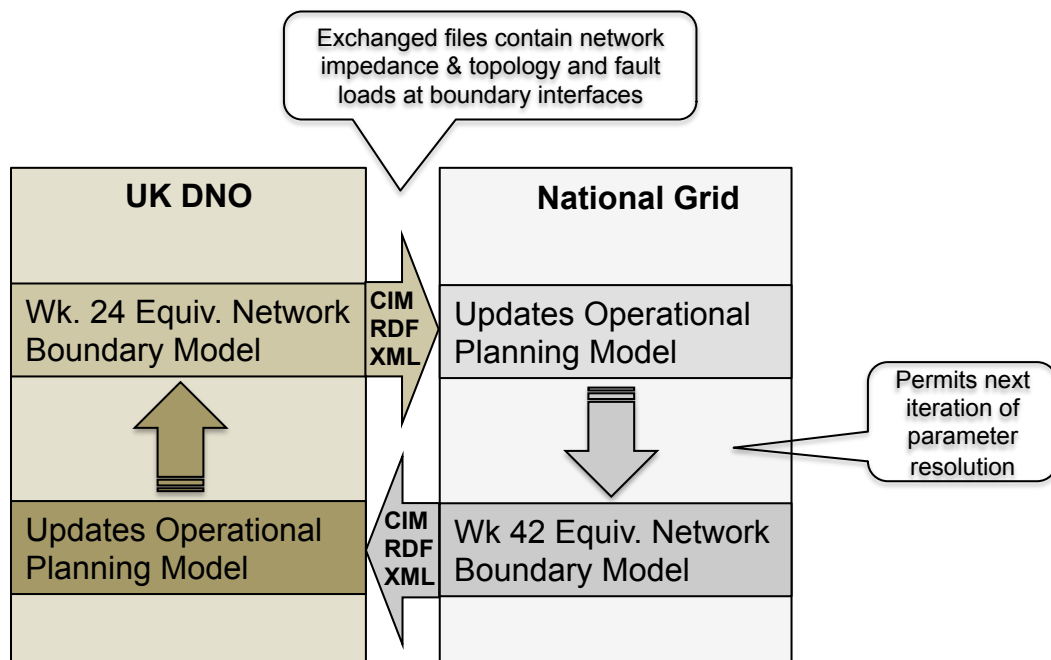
Exchanged files contain network impedance & topology and fault loads at boundary interfaces

UK DNO

Wk. 24 Equiv. Network Boundary Model

Updates Operational Planning Model

CIM RDF XML

CIM RDF XML

National Grid

Updates Operational Planning Model

Wk 42 Equiv. Network Boundary Model

Permits next iteration of parameter resolution